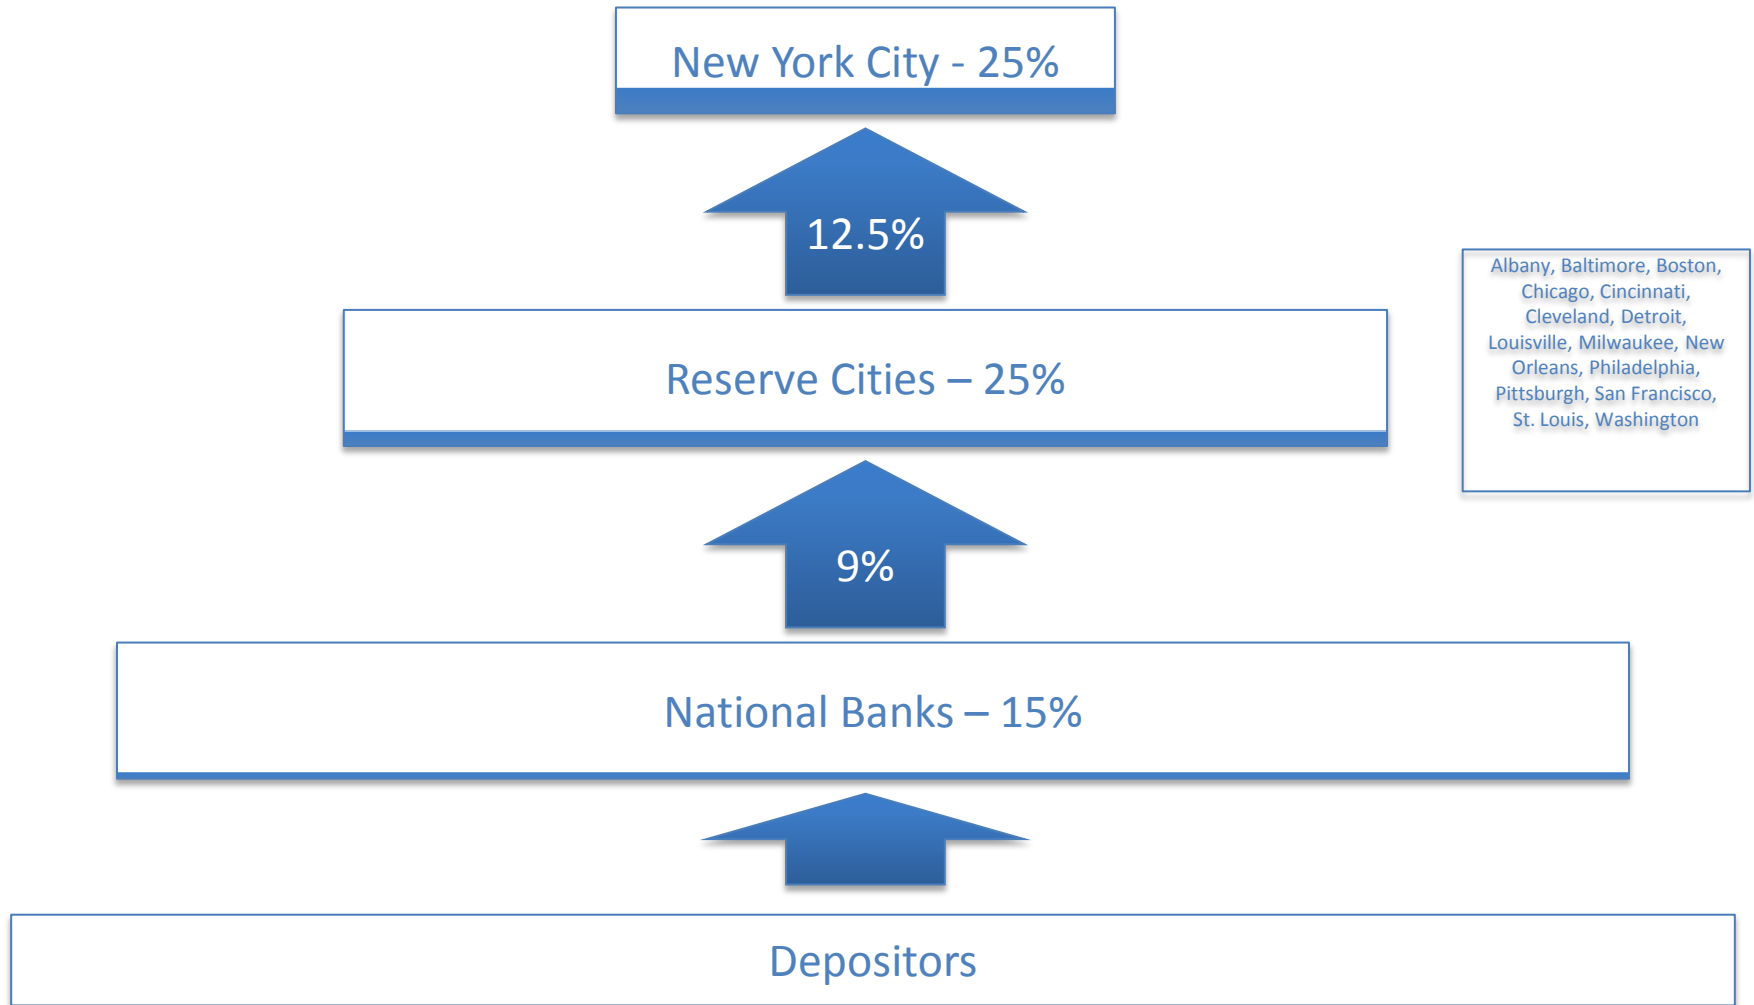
New York City - 25%

12.5%

Reserve Cities – 25%

Albany, Baltimore, Boston, Chicago, Cincinnati, Cleveland, Detroit, Louisville, Milwaukee, New Orleans, Philadelphia, Pittsburgh, San Francisco, St. Louis, Washington

9%

National Banks – 15%

Depositors